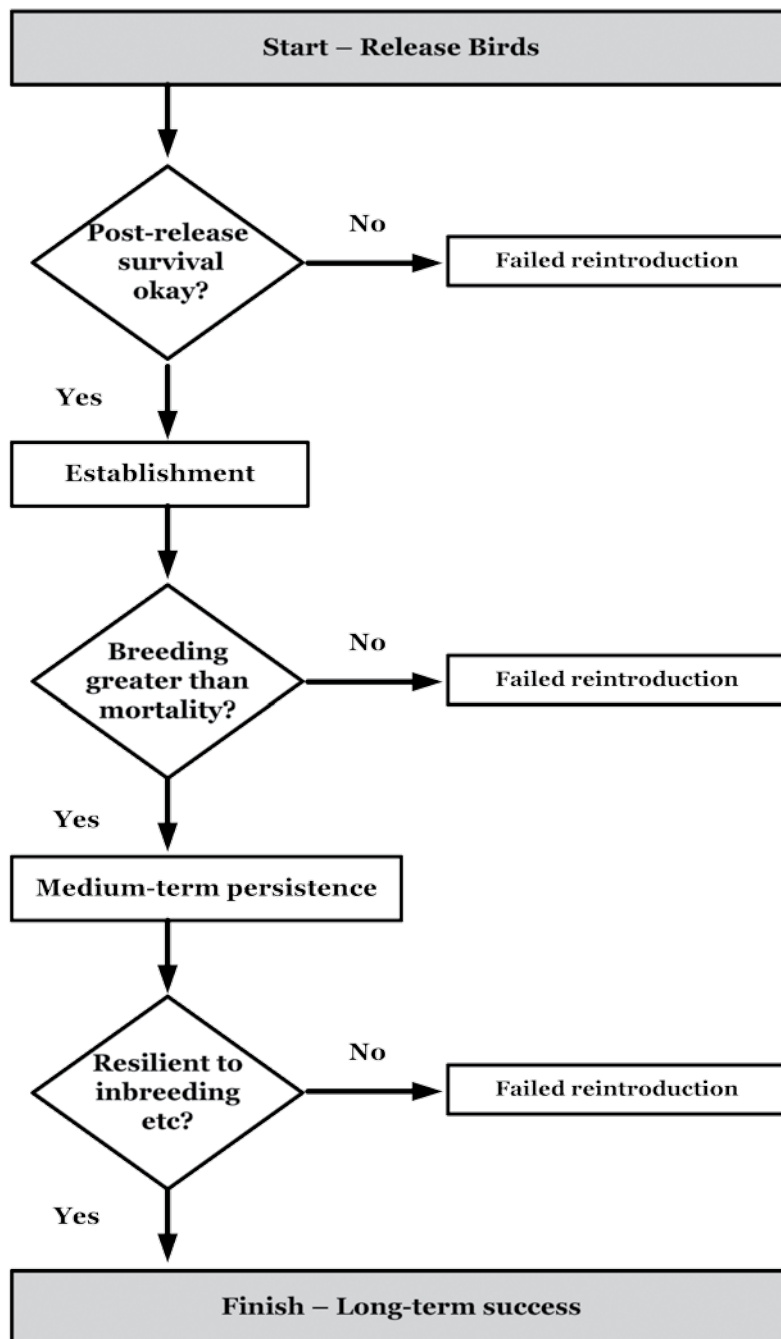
Start – Release Birds

Post-release survival okay?

No

Failed reintroduction

Yes

Establishment

Breeding greater than mortality?

No

Failed reintroduction

Yes

Medium-term persistence

Resilient to inbreeding etc?

No

Failed reintroduction

Yes

Finish – Long-term success